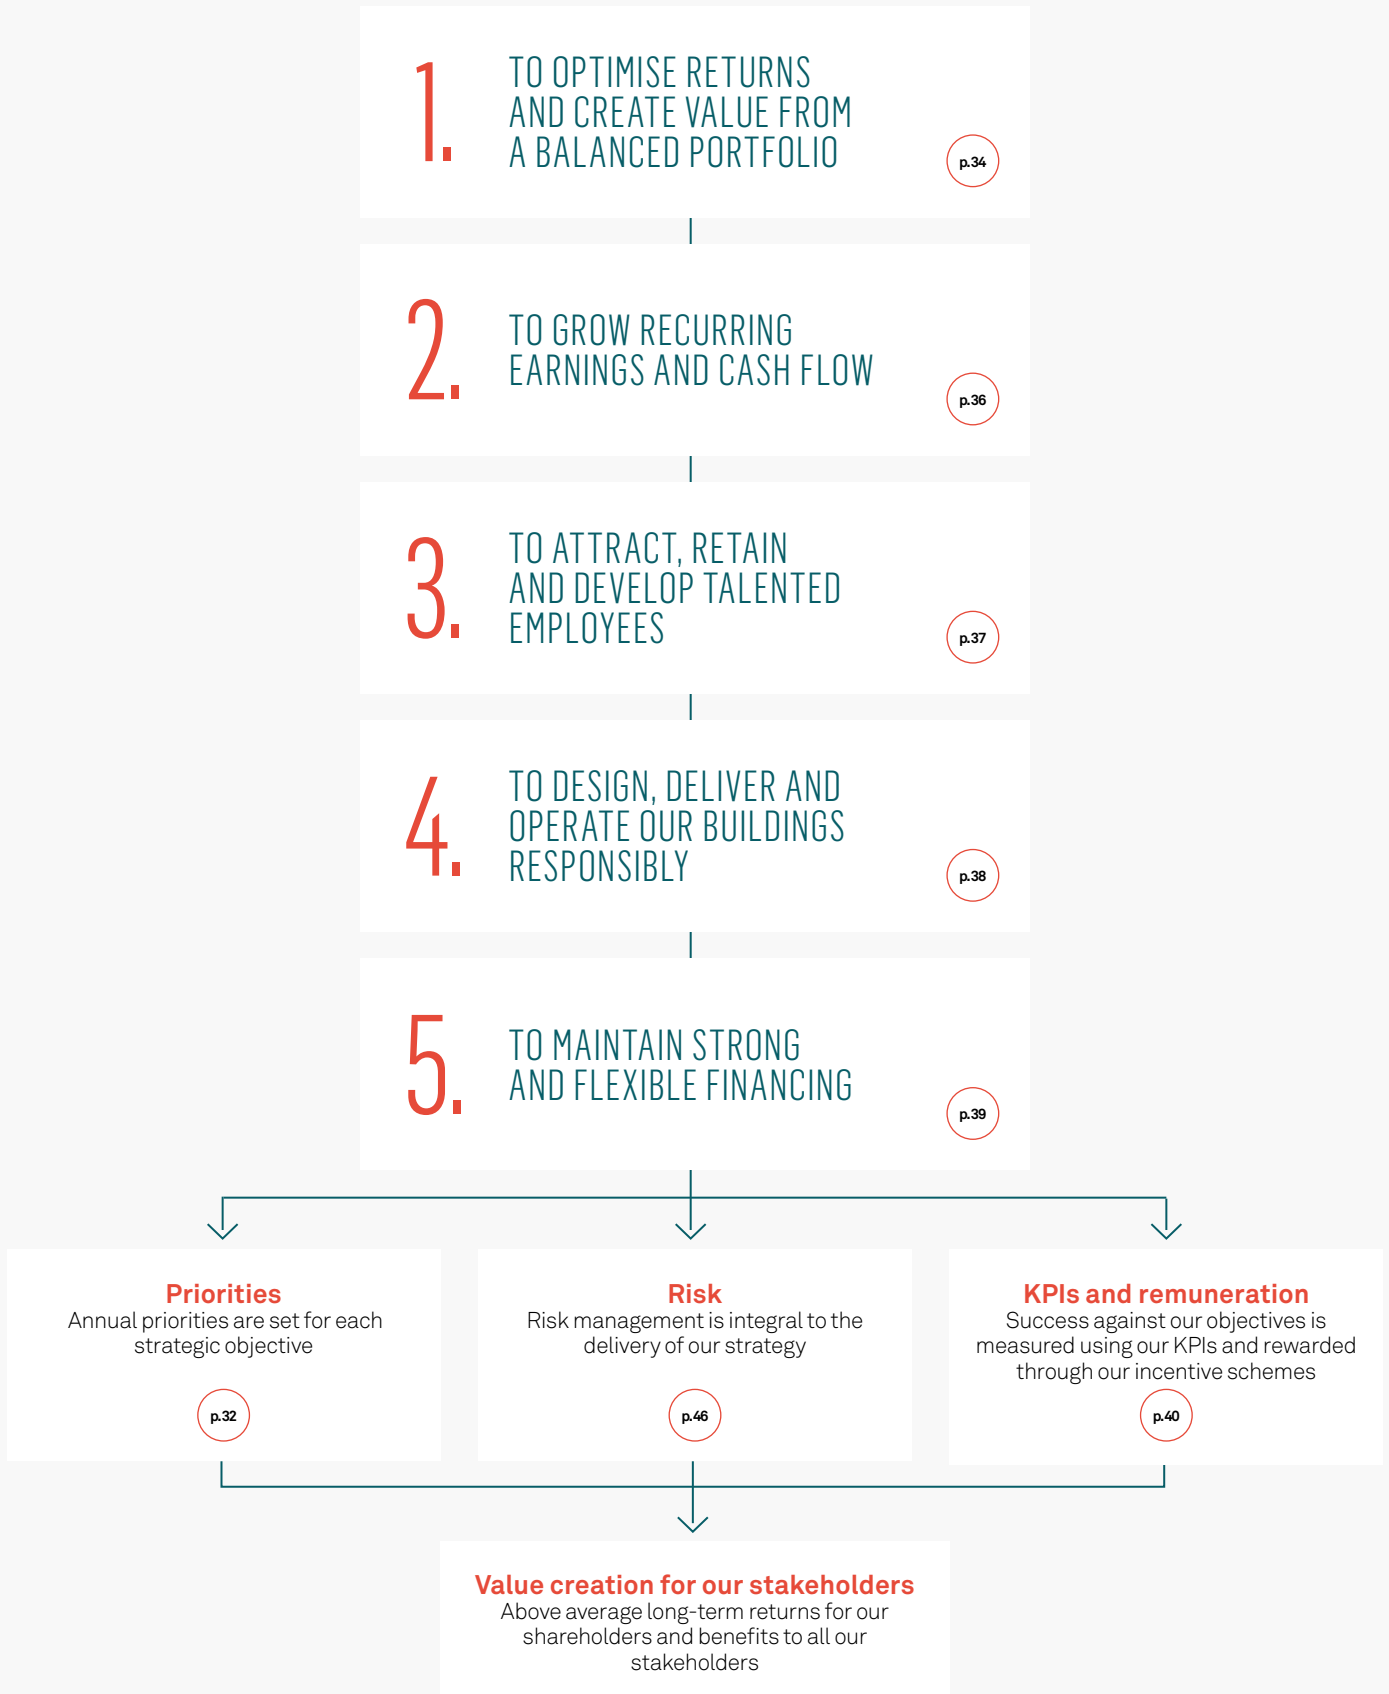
1. TO OPTIMISE RETURNS AND CREATE VALUE FROM A BALANCED PORTFOLIO

p.34

2. TO GROW RECURRING EARNINGS AND CASH FLOW

p.36

3. TO ATTRACT, RETAIN AND DEVELOP TALENTED EMPLOYEES

p.37

4. TO DESIGN, DELIVER AND OPERATE OUR BUILDINGS RESPONSIBLY

p.38

5. TO MAINTAIN STRONG AND FLEXIBLE FINANCING

p.39

Priorities
Annual priorities are set for each strategic objective

p.32

Risk
Risk management is integral to the delivery of our strategy

p.46

KPIs and remuneration
Success against our objectives is measured using our KPIs and rewarded through our incentive schemes

p.40

Value creation for our stakeholders
Above average long-term returns for our shareholders and benefits to all our stakeholders